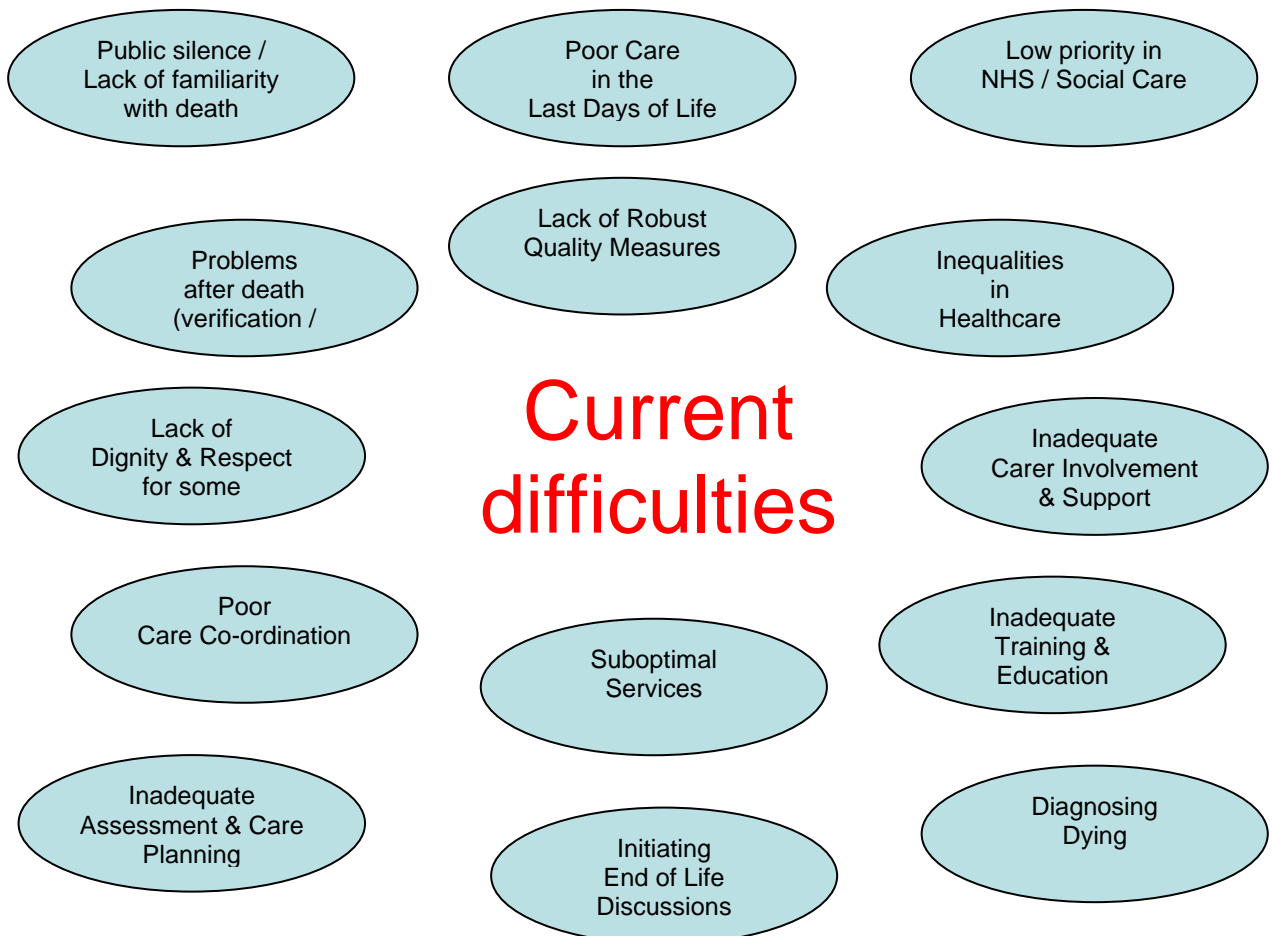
Public silence / Lack of familiarity with death

Poor Care in the Last Days of Life

Low priority in NHS / Social Care

Lack of Robust Quality Measures

Problems after death (verification /

Inequalities in Healthcare

Current difficulties

Lack of Dignity & Respect for some

Inadequate Carer Involvement & Support

Poor Care Co-ordination

Inadequate Training & Education

Suboptimal Services

Inadequate Assessment & Care Planning

Diagnosing Dying

Initiating End of Life Discussions